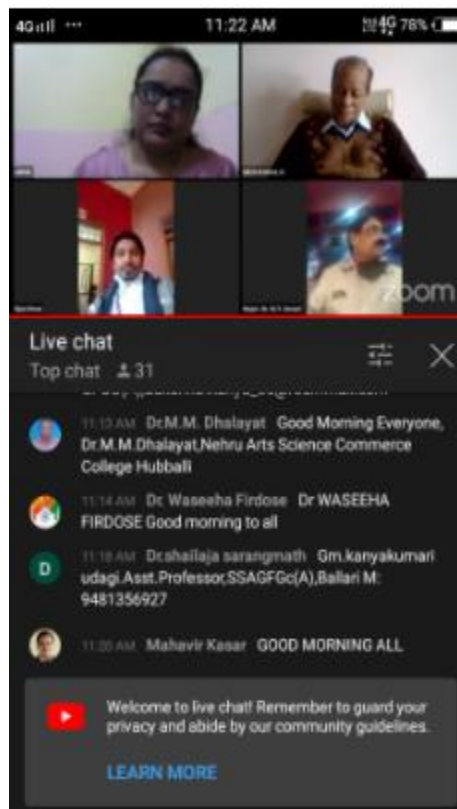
4G ··· 11:22 AM 4G 78%

zoom

Live chat
Top chat 31

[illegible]

11:13 AM Dr.M.M. Dhalayat Good Morning Everyone, Dr.M.M.Dhalayat,Nehru Arts Science Commerce College Hubballi

11:14 AM Dr. Waseeha Firdose Dr WASEEHA FIRDOSE Good morning to all

11:18 AM Dr.shailaja sarangmath Gm.kanyakumari udagi.Asst.Professor,SSAGFGc(A),Ballari M: 9481356927

11:20 AM Mahavir Kasar GOOD MORNING ALL

Welcome to live chat! Remember to guard your privacy and abide by our community guidelines.

LEARN MORE